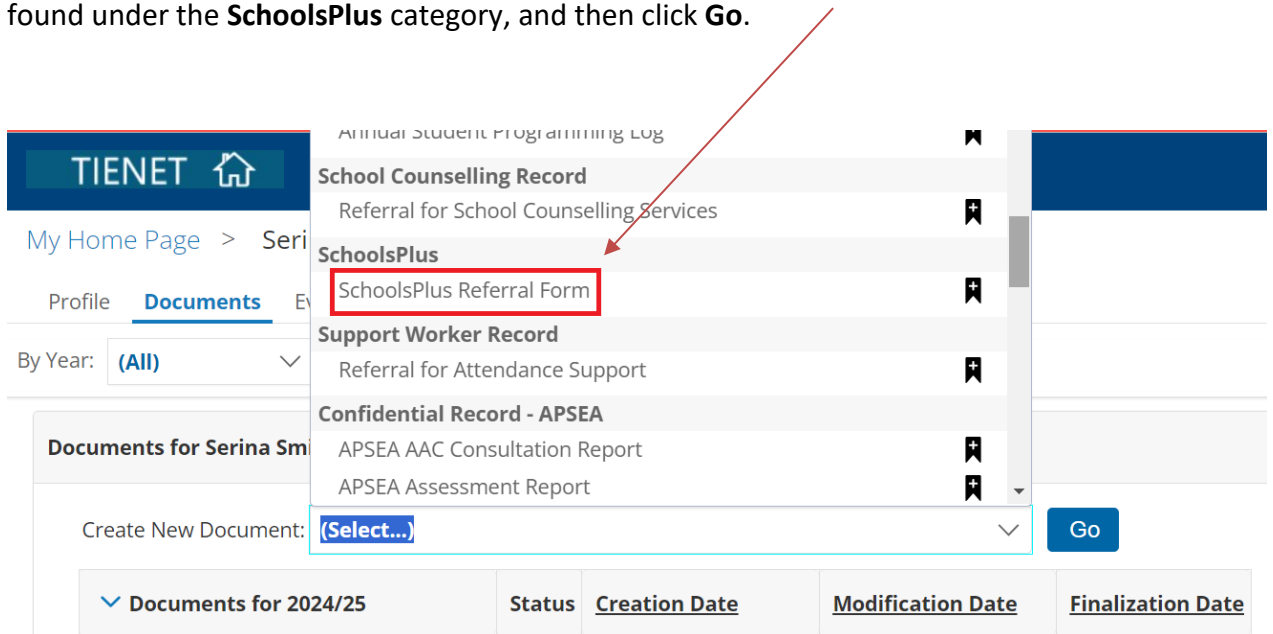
found under the **SchoolsPlus** category, and then click **Go**.

TIENET

My Home Page > Seri

Profile Documents Ev

By Year: (All)

Documents for Serina Smi

Create New Document: (Select...)

Go

Annual Student Programming Log

School Counselling Record

Referral for School Counselling Services

SchoolsPlus

SchoolsPlus Referral Form

Support Worker Record

Referral for Attendance Support

Confidential Record - APSEA

APSEA AAC Consultation Report

APSEA Assessment Report

| Documents for 2024/25 | Status | Creation Date | Modification Date | Finalization Date |
|---|---|---|---|---|